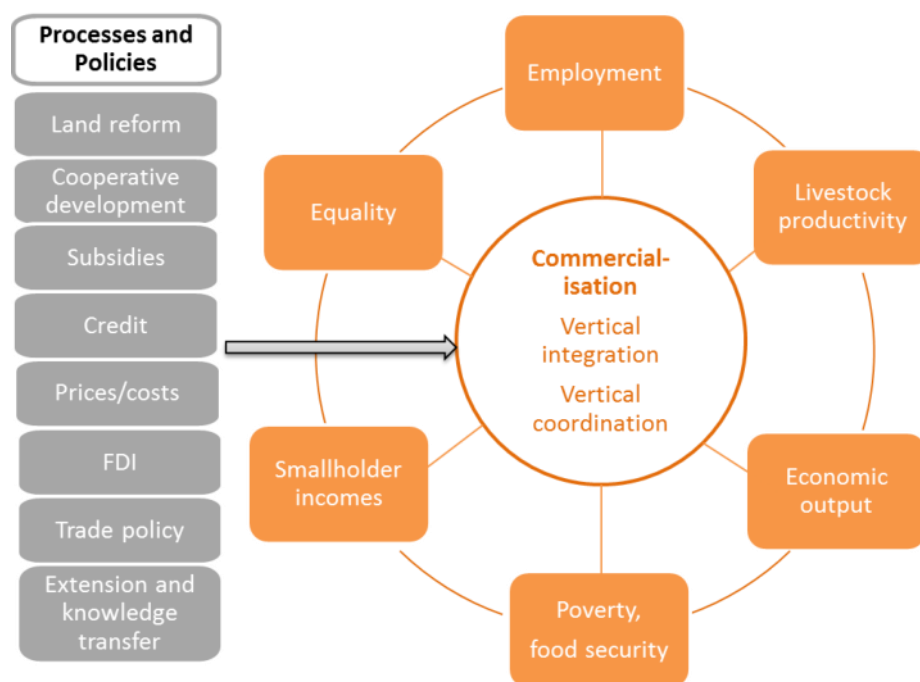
Processes and Policies

Land reform

Cooperative development

Subsidies

Credit

Prices/costs

FDI

Trade policy

Extension and knowledge transfer

Employment

Equality

Livestock productivity

Commercial-isation

Vertical integration

Vertical coordination

Smallholder incomes

Economic output

Poverty, food security